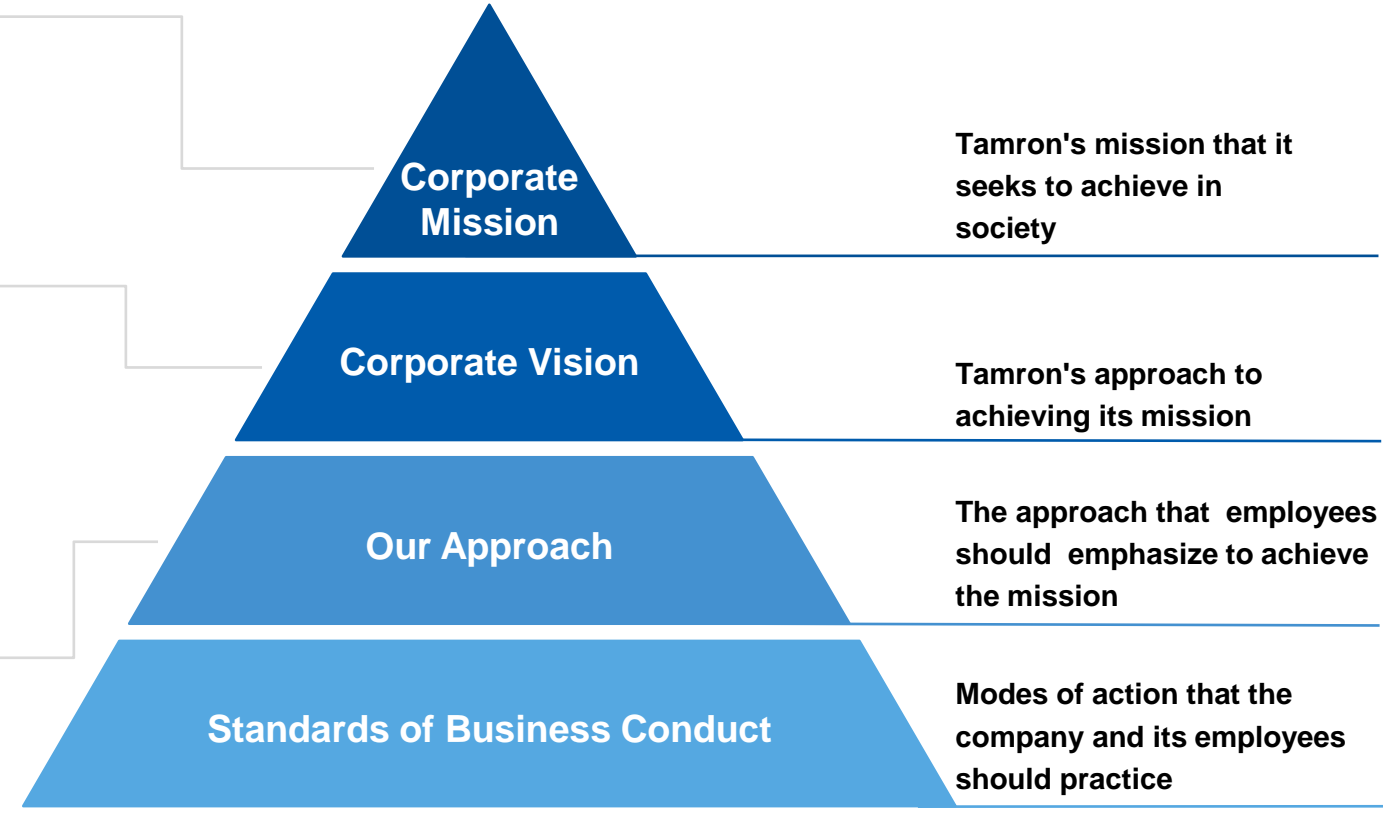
Corporate Mission

Tamron's mission that it seeks to achieve in society

Corporate Vision

Tamron's approach to achieving its mission

Our Approach

The approach that employees should emphasize to achieve the mission

Standards of Business Conduct

Modes of action that the company and its employees should practice